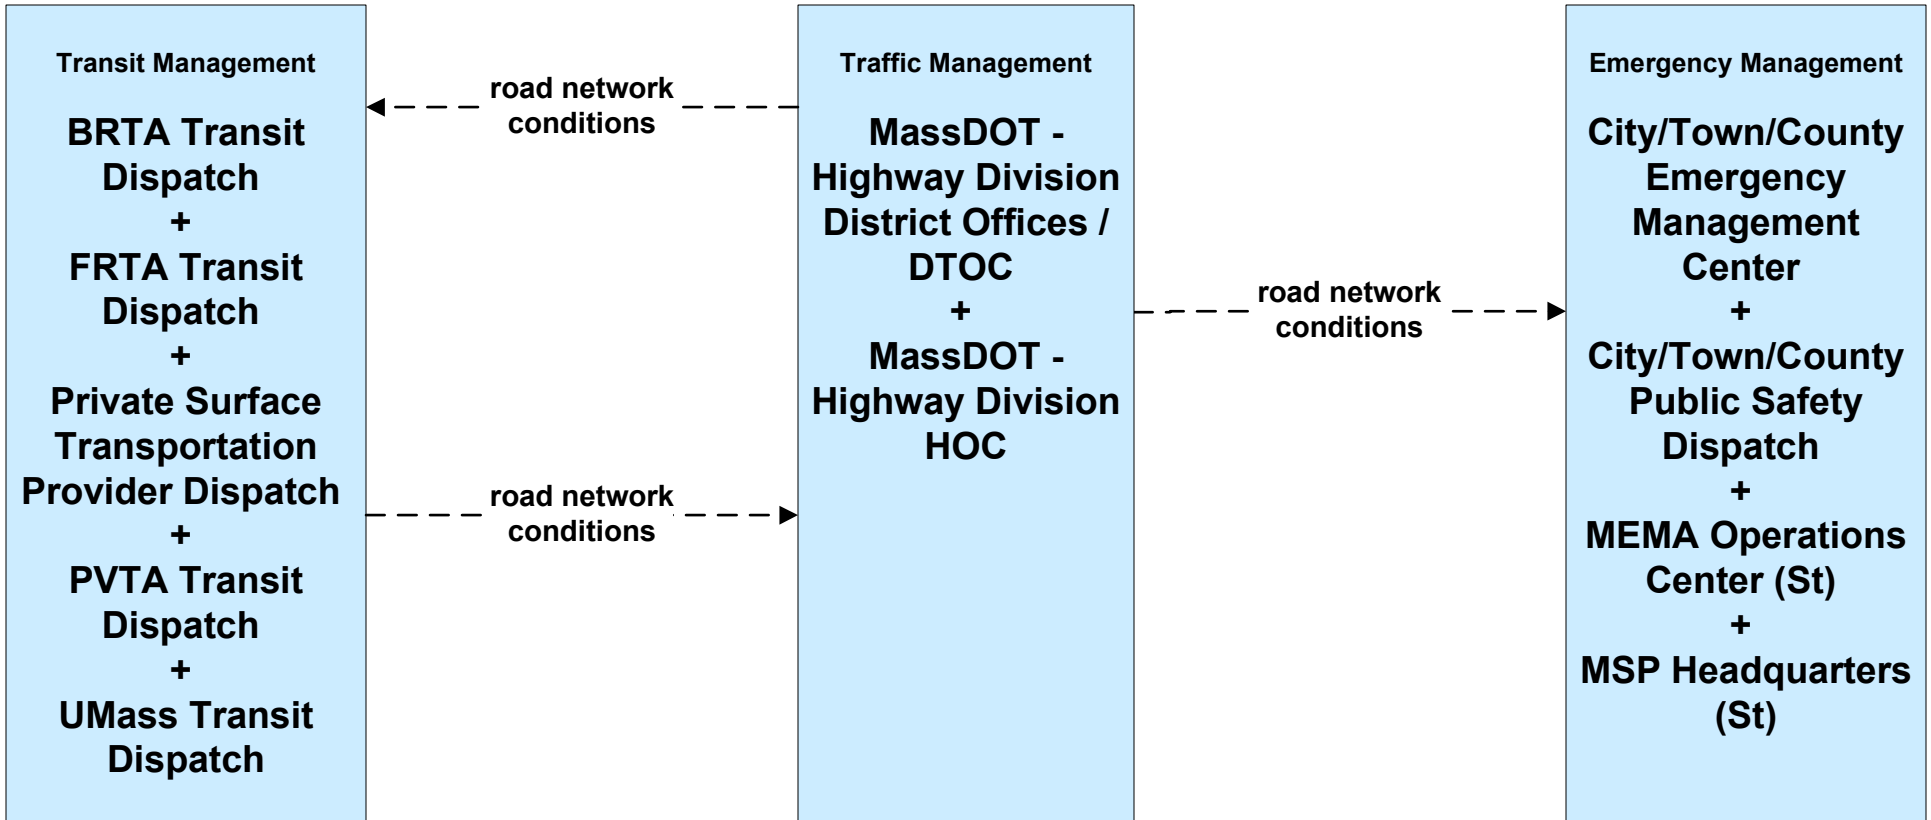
Transit Management

BRTA Transit Dispatch
+
FRTA Transit Dispatch
+
Private Surface Transportation Provider Dispatch
+
PVTA Transit Dispatch
+
UMass Transit Dispatch

road network conditions

road network conditions

Traffic Management

MassDOT - Highway Division District Offices / DTOC
+
MassDOT - Highway Division HOC

road network conditions

Emergency Management

City/Town/County Emergency Management Center
+
City/Town/County Public Safety Dispatch
+
MEMA Operations Center (St)
+
MSP Headquarters (St)